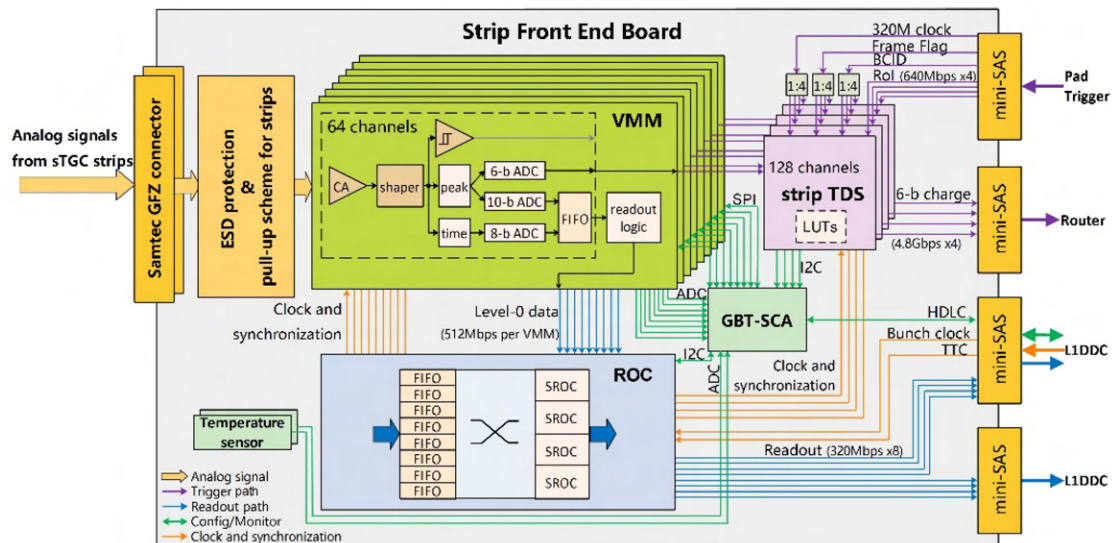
Strip Front End Board

Analog signals from sTGC strips

Samtec GFZ connector

ESD protection & pull-up scheme for strips

64 channels

VMM

CA

shaper

peak

time

6-b ADC

10-b ADC

8-b ADC

FIFO

readout logic

Clock and synchronization

Level-0 data (512Mbps per VMM)

320M clock

Frame Flag

BCID

RoI (640Mbps x4)

1:4

1:4

1:4

mini-SAS

Pad Trigger

128 channels

strip TDS

LUTs

6-b charge

(4.8Gbps x4)

mini-SAS

Router

SPI

I2C

ADC

GBT-SCA

HDLC

Bunch clock

TTC

mini-SAS

L1DDC

I2C

ADC

Clock and synchronization

ROC

FIFO

FIFO

FIFO

FIFO

FIFO

FIFO

FIFO

FIFO

SROC

SROC

SROC

SROC

Temperature sensor

Readout (320Mbps x8)

mini-SAS

L1DDC

Analog signal

Trigger path

Readout path

Config/Monitor

Clock and synchronization